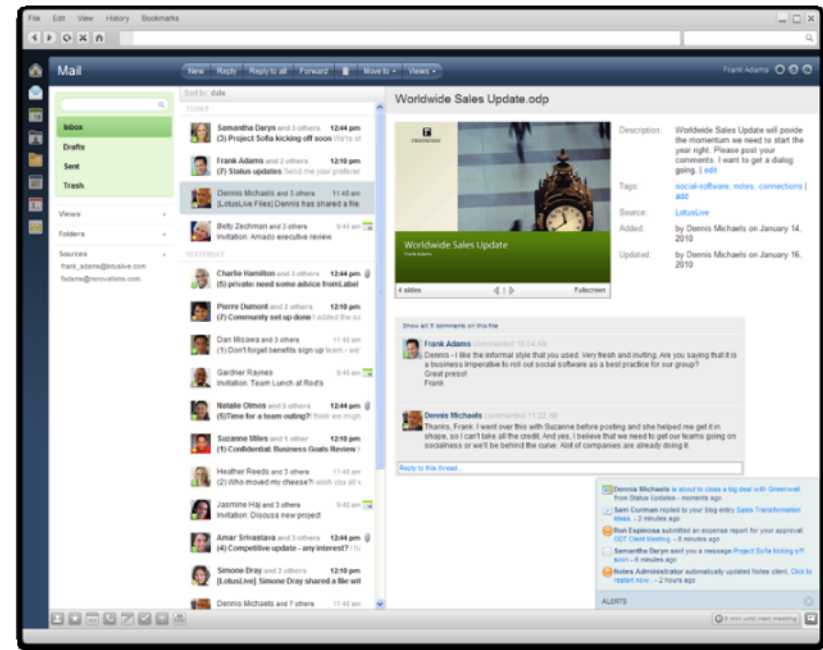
File Edit View History Bookmarks

Mail

New Reply Reply to all Forward Move to Views

Frank Adams

Inbox
Drafts
Sent
Trash

Views
Folders
Sources
frank_adams@lotuslive.com
fadams@renovations.com

Sort by: date

TODAY

Samantha Daryn and 3 others 12:44 pm
(3) Project Sofia kicking off soon We've st

Frank Adams and 2 others 12:10 pm
(7) Status updates Send me your preferer

Dennis Michaels and 3 others 11:40 am
[LotusLive Files] Dennis has shared a file

Betty Zechman and 3 others 9:40 am
Invitation: Amado executive review

YESTERDAY

Charlie Hamilton and 3 others 12:44 pm
(5) private: need some advice fromLabel

Pierre Dumont and 2 others 12:10 pm
(7) Community set up done I added the sc

Dan Misawa and 3 others 11:40 am
(1) Don't forget benefits sign up team - we'

Gardner Raynes 9:40 am
Invitation: Team Lunch at Red's

Natalie Olmos and 5 others 12:44 pm
(5)Time for a team outing?I think we migh

Suzanne Miles and 1 other 12:10 pm
(1) Confidential: Business Goals Review I

Heather Reeds and 3 others 11:40 am
(2) Who moved my cheese?I'm not sure t

Jasmine Haj and 3 others 9:40 am
Invitation: Discuss new project

Amar Srivastava and 3 others 12:44 pm
(4) Competitive update - any interest? Th

Simone Dray and 3 others 12:10 pm
[LotusLive] Simone Dray shared a file wit

Dennis Michaels and 7 others 11:40 am

Worldwide Sales Update.odp

Worldwide Sales Update
Frank Adams
4 slides Fullscreen

Description: Worldwide Sales Update will povide the momentum we need to start the year right. Please post your comments. I want to get a dialog going. | edit

Tags: social-software, notes, connections | add

Source: LotusLive

Added: by Dennis Michaels on January 14, 2010

Updated: by Dennis Michaels on January 16, 2010

Show all 5 comments on this file.

Frank Adams commented 10:04 AM
Dennis - I like the informal style that you used. Very fresh and inviting. Are you saying that it is a business imperative to roll out social software as a best practice for our group?
Great press!
Frank

Dennis Michaels commented 11:22 AM
Thanks, Frank. I went over this with Suzanne before posting and she helped me get it in shape, so I can't take all the credit. And yes, I believe that we need to get our teams going on socialness or we'll be behind the curve. Alot of companies are already doing it.

Reply to this thread...

Dennis Michaels is about to close a big deal with Greenwall from Status Updates - moments ago
Sam Curman replied to your blog entry Sales Transformation Ideas - 2 minutes ago
Ron Espinosa submitted an expense report for your approval ODT Client Meeting - 2 minutes ago
Samantha Deryn sent you a message Project Sofia kicking off soon - 2 minutes ago
Notes Administrator automatically updated Notes client. Click to restart now... - 2 hours ago

ALERTS

5 min until next meeting